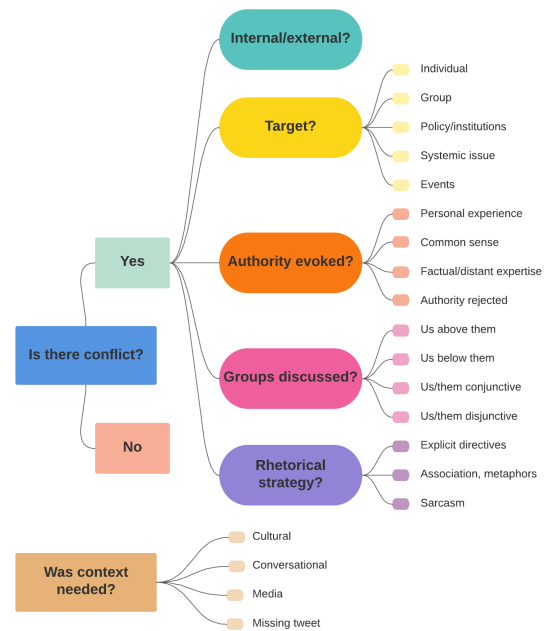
Is there conflict?

Yes

No

Internal/external?

Target?

Individual

Group

Policy/institutions

Systemic issue

Events

Authority evoked?

Personal experience

Common sense

Factual/distant expertise

Authority rejected

Groups discussed?

Us above them

Us below them

Us/them conjunctive

Us/them disjunctive

Rhetorical strategy?

Explicit directives

Association, metaphors

Sarcasm

Was context needed?

Cultural

Conversational

Media

Missing tweet